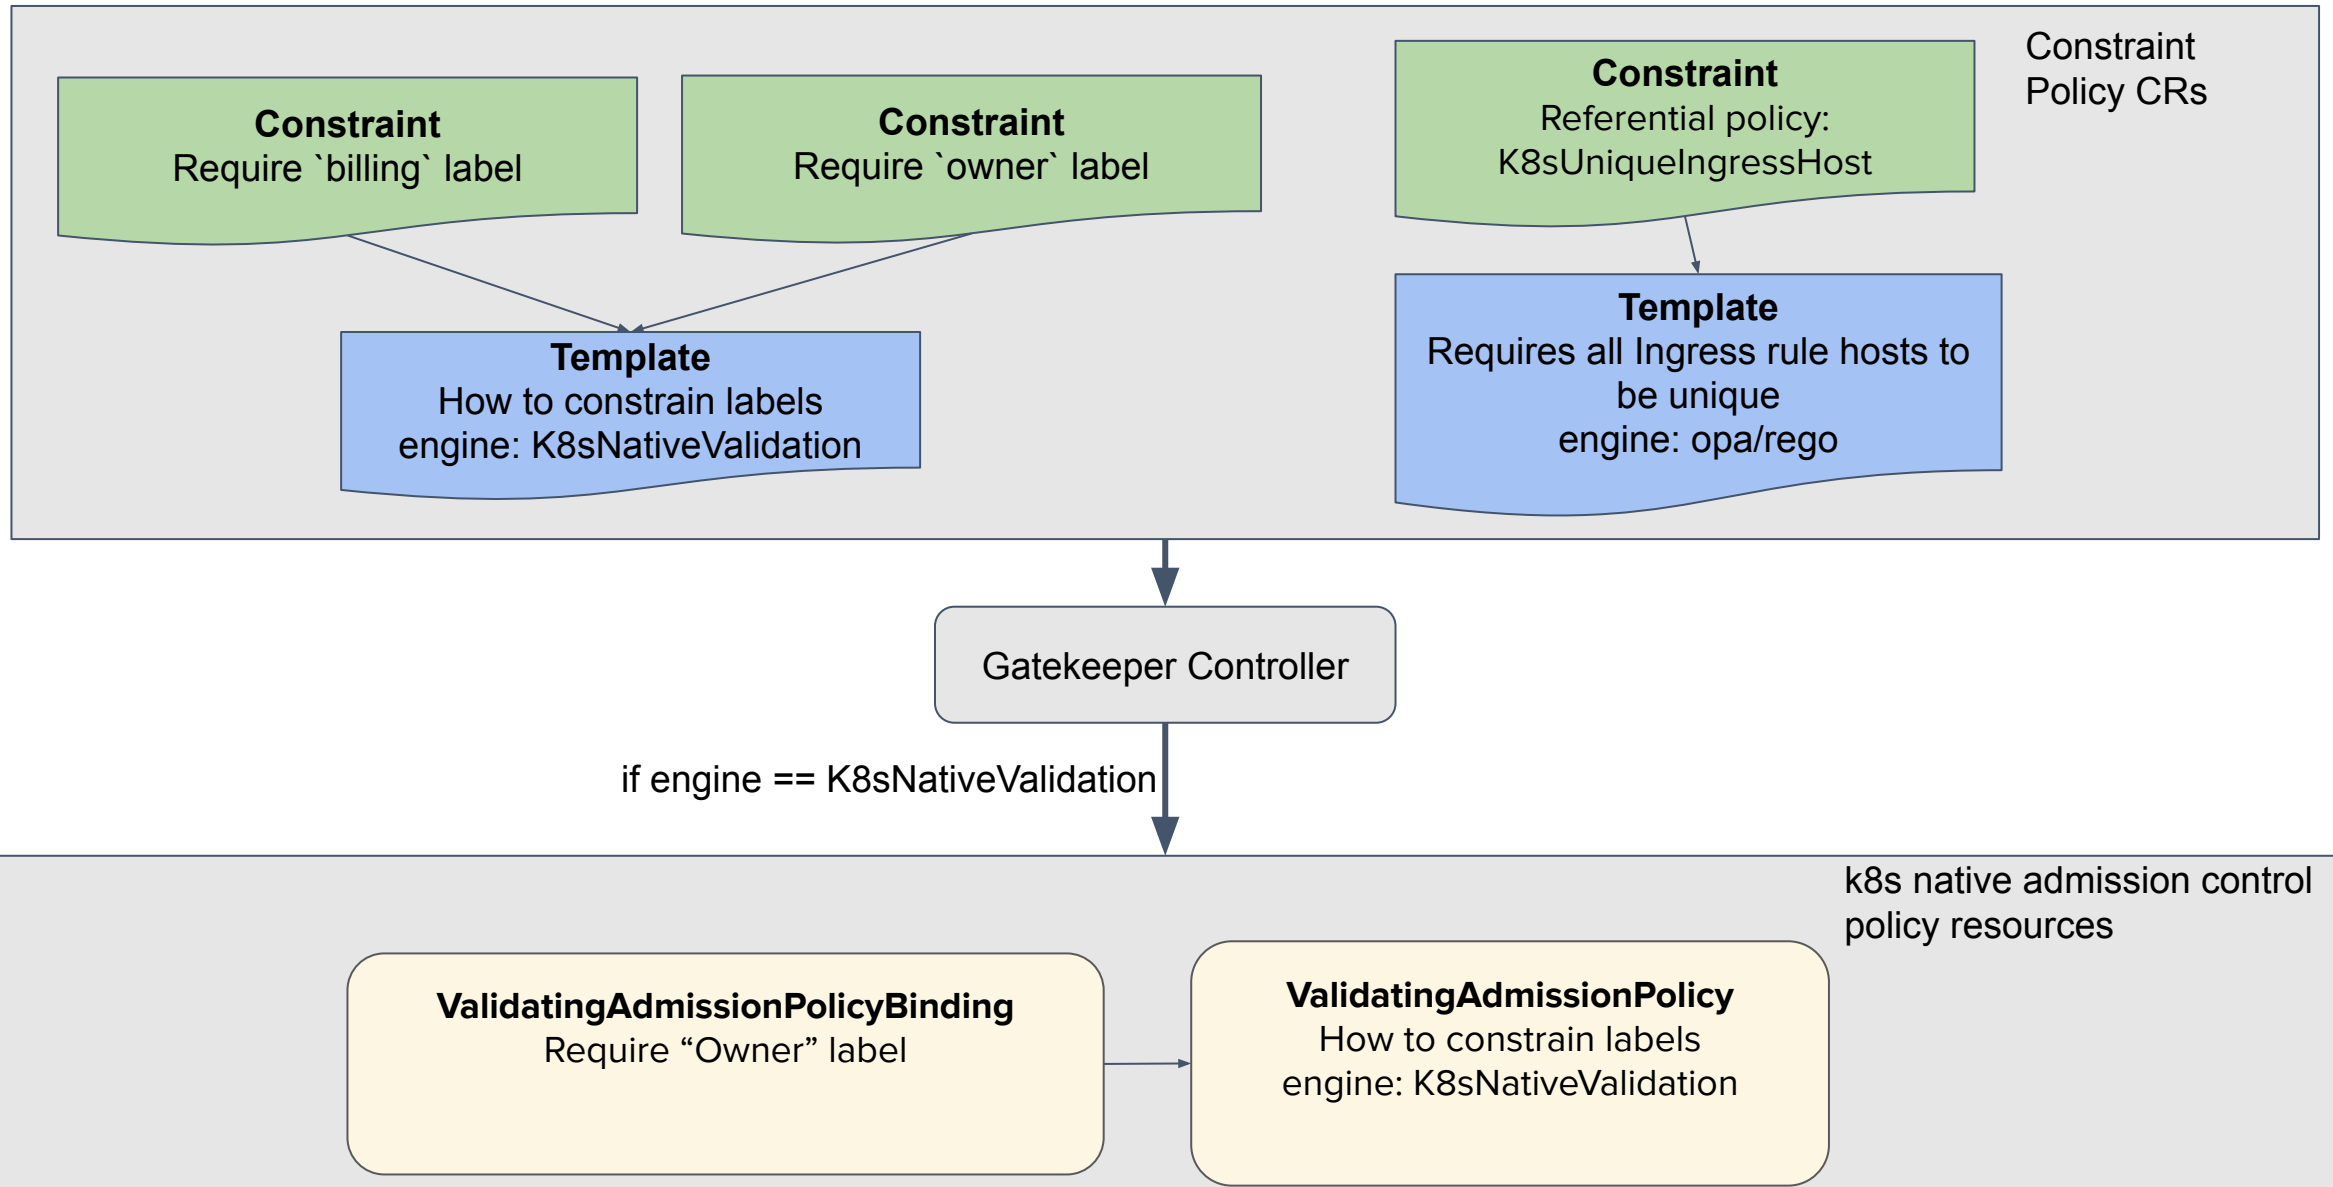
Constraint Policy CRs

**Constraint**
Require `billing` label

**Constraint**
Require `owner` label

**Constraint**
Referential policy:
K8sUniqueIngressHost

**Template**
How to constrain labels
engine: K8sNativeValidation

**Template**
Requires all Ingress rule hosts to be unique
engine: opa/rego

Gatekeeper Controller

if engine == K8sNativeValidation

k8s native admission control policy resources

**ValidatingAdmissionPolicyBinding**
Require “Owner” label

**ValidatingAdmissionPolicy**
How to constrain labels
engine: K8sNativeValidation